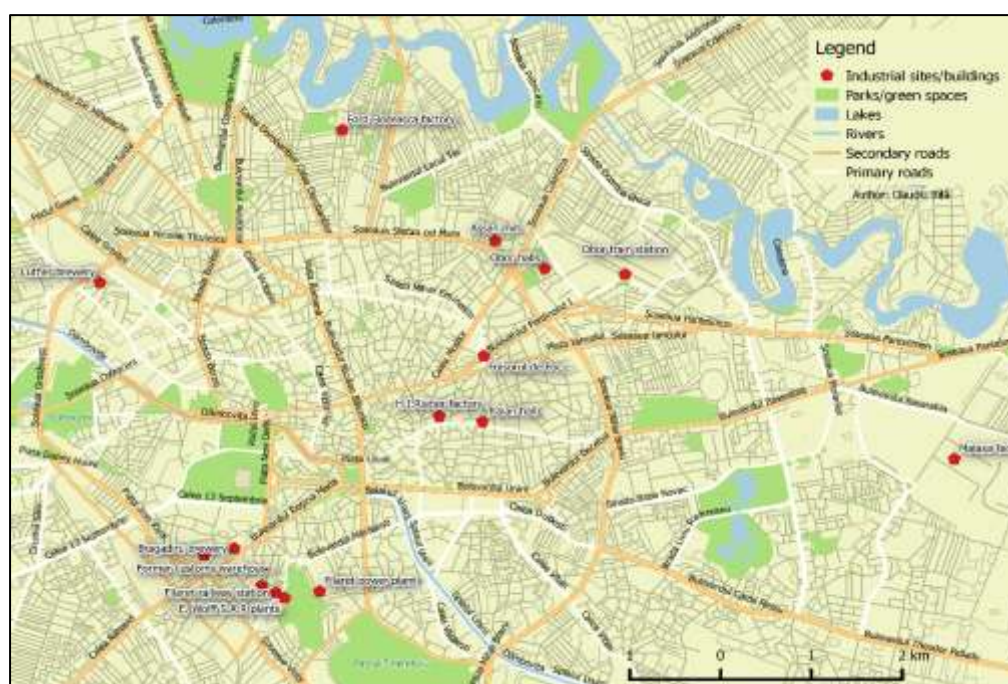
Legend
Industrial sites/buildings
Parks/green spaces
Lakes
Rivers
Secondary roads
Primary roads
Author: Claudiu Ilie

Ford Leonida factory
Ancora mill
Obor halls
Obor train station
Luther brewery
Historical district
H.I. Rachier factory
Kogăl halls
Bragadiru brewery
Former uniforms warehouse
Filaret railway station
E. Wolff S.A.R. plants
Filaret power plants
Malaxa fac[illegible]

Galeriei
Soseaua Stefan cel Mare
Soseaua Mihai Bravu
Calea Victoriei
Calea Dorobanti
Soseaua Pantelimon
Bulevardul Unirii
Calea 13 Septembrie
Piata Unirii
Calea Dudesti
Splaiul Unirii
Bulevardul Theodor Pallady
Parcul Tineretului
Colentina

1 0 1 2 km